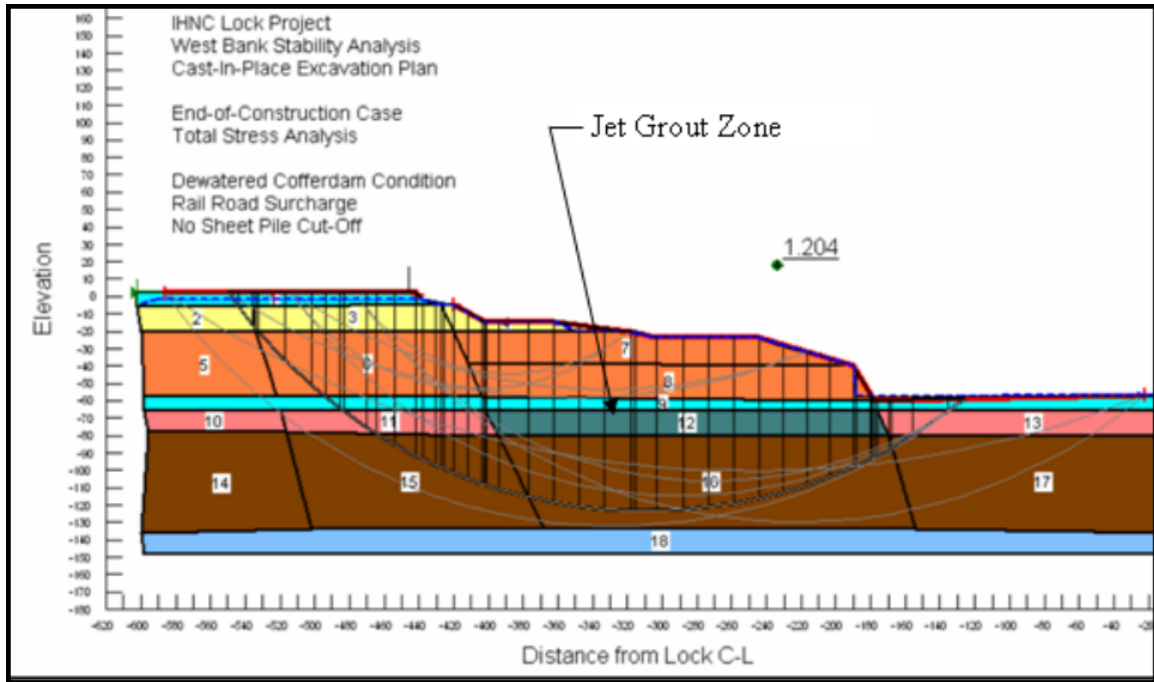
IHNC Lock Project
West Bank Stability Analysis
Cast-In-Place Excavation Plan

End-of-Construction Case
Total Stress Analysis

Dewatered Cofferdam Condition
Rail Road Surcharge
No Sheet Pile Cut-Off

Jet Grout Zone

1.204

160
150
140
130
120
110
100
90
80
70
60
50
40
30
20
10
0
-10
-20
-30
-40
-50
-60
-70
-80
-90
-100
-110
-120
-130
-140
-150
-160
-170
-180

Elevation

2
3
5
6
7
8
9
10
11
12
13
14
15
16
17
18

-620 -600 -580 -560 -540 -520 -500 -480 -460 -440 -420 -400 -380 -360 -340 -320 -300 -280 -260 -240 -220 -200 -180 -160 -140 -120 -100 -80 -60 -40 -20

Distance from Lock C-L